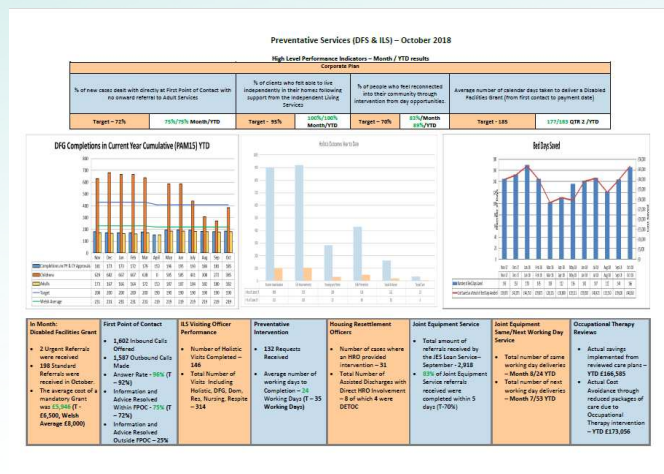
Preventative Services (DFS & ILS) – October 2018

High Level Performance Indicators – Month / YTD results

Corporate Plan

| % of new cases dealt with directly at First Point of Contact with no onward referral to Adult Services | | % of clients who felt able to live independently in their homes following support from the independent Living Services | | % of people who feel reconnected into their community through intervention from day opportunities | | Average number of calendar days taken to deliver a Disabled Facilities Grant (from first contact to payment date) | |
|---|---|---|---|---|---|---|---|
| Target – 72% | 75%/75% Month/YTD | Target – 95% | 100%/100% Month/YTD | Target – 70% | 85%/Month 69%/YTD | Target – 185 | 177/183 QTR 2 /YTD |

DFG Completions in Current Year Cumulative (PAM15) YTD

Holistic Outcomes How to Date

Bed Days Saved

| In Month: Disabled Facilities Grant | First Point of Contact | ILS Visiting Officer Performance | Preventative Intervention | Housing Resettlement Officers | Joint Equipment Service | Joint Equipment Same/Next Working Day Service | Occupational Therapy Reviews |
|---|---|---|---|---|---|---|---|
| • 2 Urgent Referrals were received • 198 Standard Referrals were received in October • The average cost of a mandatory Grant was £5,946 (T – £6,500, Welsh Average £8,000) | • 1,802 Inbound Calls Offered • 1,587 Outbound Calls Made • Answer Rate - 96% (T – 92%) • Information and Advice Resolved Within FPOC - 75% (T – 72%) • Information and Advice Resolved Outside FPOC – 25% | • Number of Holistic Visits Completed – 146 • Total Number of Visits Including Holistic, DFG, Dom, Res, Nursing, Respite – 314 | • 132 Requests Received • Average number of working days to Completion – 24 Working Days (T – 35 Working Days) | • Number of cases where an HRO provided intervention – 31 • Total Number of Assisted Discharges with Direct HRO Involvement – 8 of which 4 were DETOC | • Total amount of referrals received by the JES Loan Service– September – 2,918 • 83% of Joint Equipment Service referrals received were completed within 5 days (T-70%) | • Total number of same working day deliveries – Month 8/24 YTD • Total number of next working day deliveries – Month 7/53 YTD | • Actual savings implemented from reviewed care plans – YTD £166,585 • Actual Cost Avoidance through reduced packages of care due to Occupational Therapy intervention – YTD £173,056 |